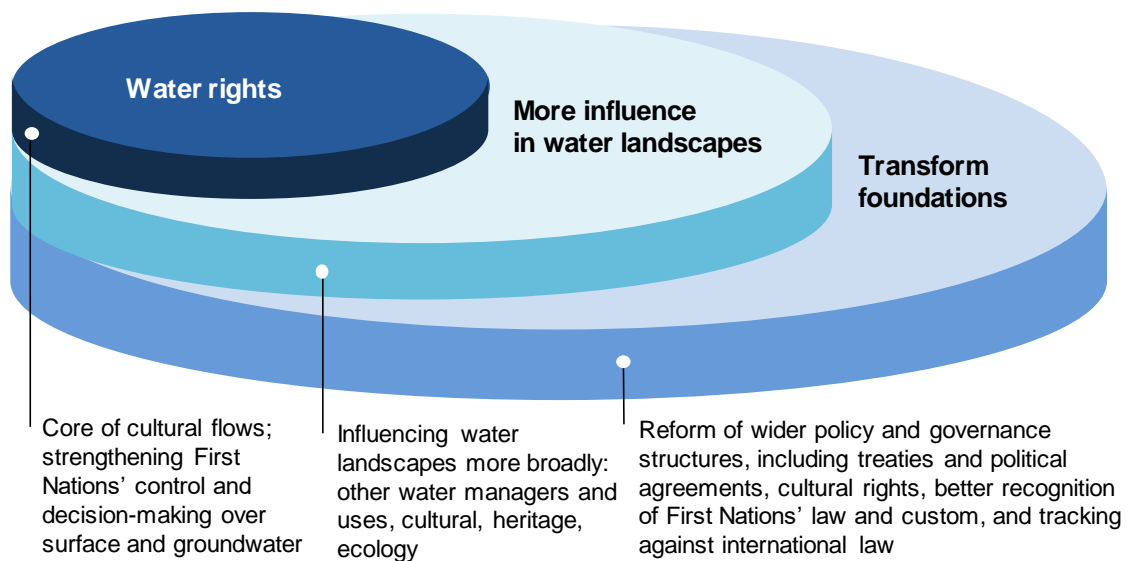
Water rights

More influence in water landscapes

Transform foundations

Core of cultural flows; strengthening First Nations' control and decision-making over surface and groundwater

Influencing water landscapes more broadly: other water managers and uses, cultural, heritage, ecology

Reform of wider policy and governance structures, including treaties and political agreements, cultural rights, better recognition of First Nations' law and custom, and tracking against international law